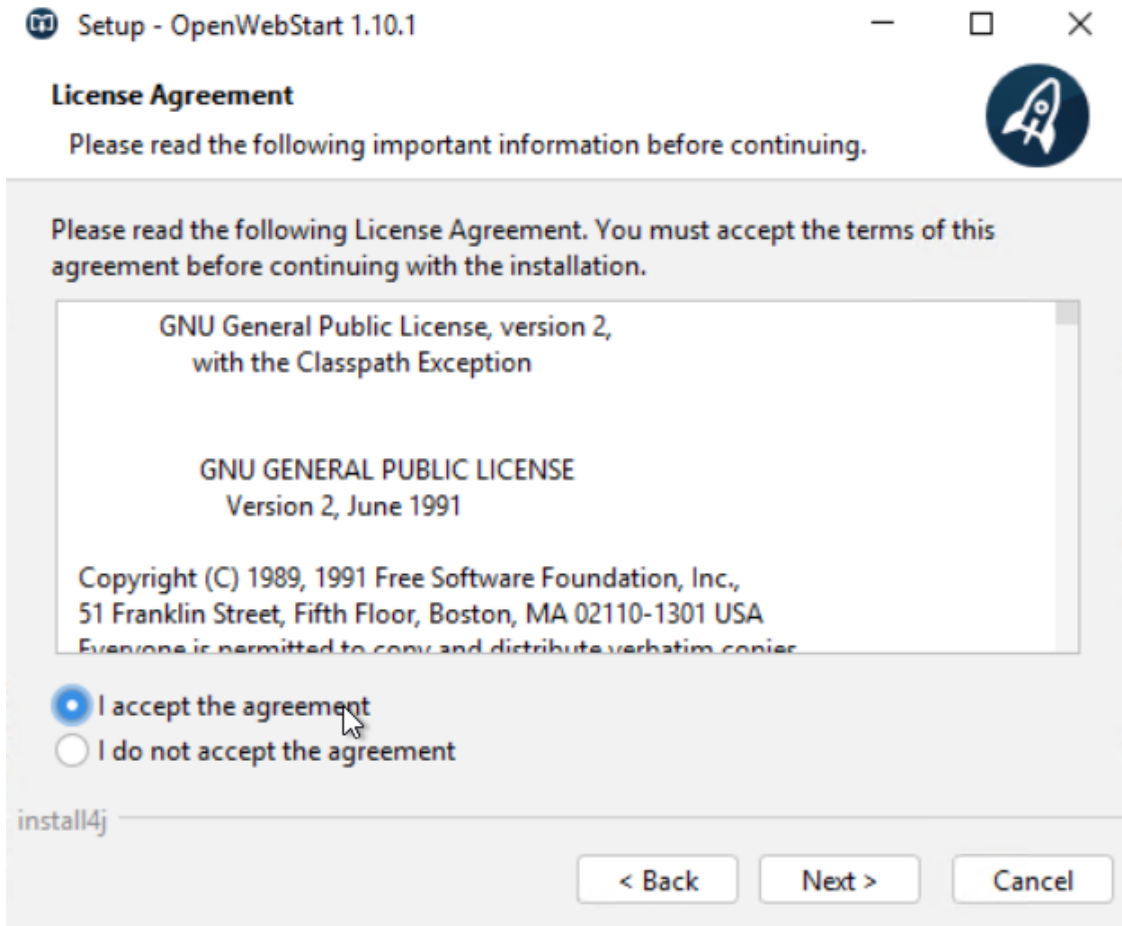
Setup - OpenWebStart 1.10.1

License Agreement

Please read the following important information before continuing.

Please read the following License Agreement. You must accept the terms of this agreement before continuing with the installation.

GNU General Public License, version 2,
with the Classpath Exception

GNU GENERAL PUBLIC LICENSE
Version 2, June 1991

Copyright (C) 1989, 1991 Free Software Foundation, Inc.,
51 Franklin Street, Fifth Floor, Boston, MA 02110-1301 USA
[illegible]

I accept the agreement
I do not accept the agreement

install4j

< Back
Next >
Cancel